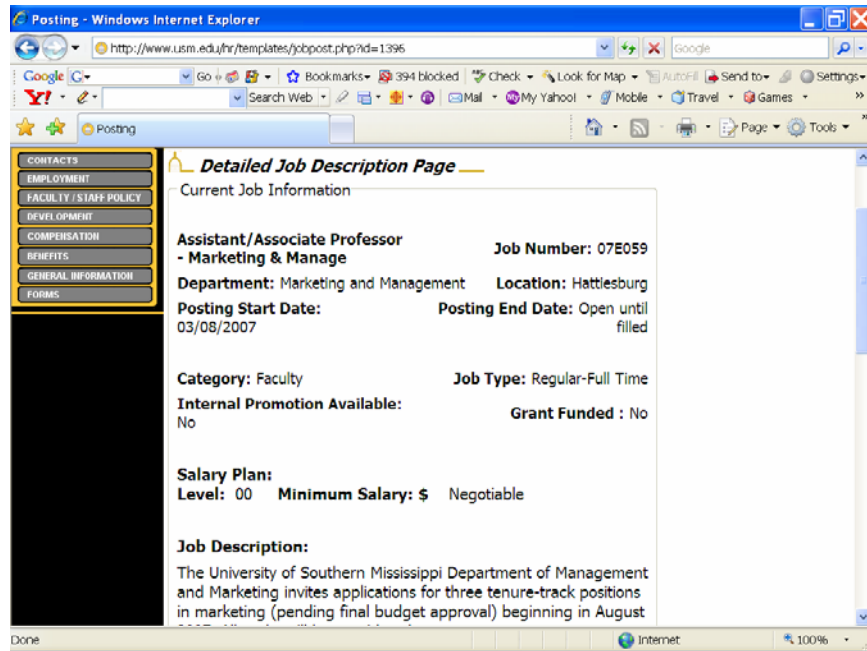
Posting - Windows Internet Explorer

http://www.usm.edu/hr/templates/jobpost.php?id=1396

Google

Google G Go Bookmarks 394 blocked Check Look for Map AutoFill Send to Settings

Y! Search Web Mail My Yahoo! Mobile Travel Games

Posting

Page Tools

CONTACTS
EMPLOYMENT
FACULTY / STAFF POLICY
DEVELOPMENT
COMPENSATION
BENEFITS
GENERAL INFORMATION
FORMS

Detailed Job Description Page

Current Job Information

**Assistant/Associate Professor - Marketing & Manage** **Job Number:** 07E059

**Department:** Marketing and Management **Location:** Hattiesburg

**Posting Start Date:** 03/08/2007 **Posting End Date:** Open until filled

**Category:** Faculty **Job Type:** Regular-Full Time

**Internal Promotion Available:** No **Grant Funded :** No

**Salary Plan:**
**Level:** 00 **Minimum Salary: $** Negotiable

**Job Description:**

The University of Southern Mississippi Department of Management and Marketing invites applications for three tenure-track positions in marketing (pending final budget approval) beginning in August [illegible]

Done Internet 100%